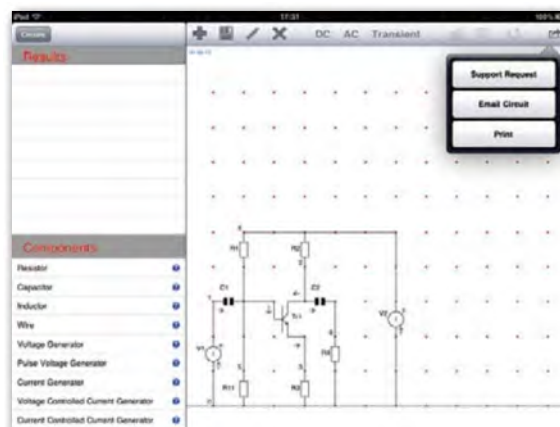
iPad
17:31
100%
Circuits
DC AC Transient
Results
Support Request
Email Circuit
Print
Components
Resistor
Capacitor
Inductor
Wire
Voltage Generator
Pulse Voltage Generator
Current Generator
Voltage Controlled Current Generator
Current Controlled Current Generator
R1
R2
C1
C2
Q1
V1
V2
R3
R4
R5